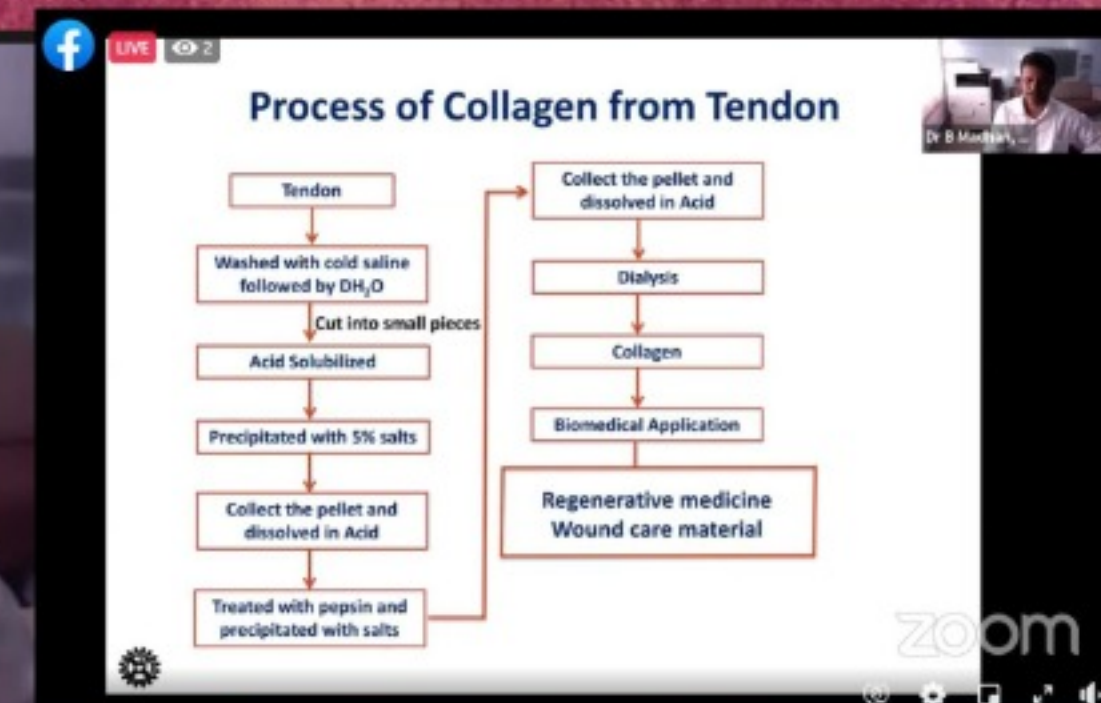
LIVE 2

Process of Collagen from Tendon

Dr B Madhan, ...

Tendon

Washed with cold saline followed by $DH_2O$

Cut into small pieces

Acid Solubilized

Precipitated with 5% salts

Collect the pellet and dissolved in Acid

Treated with pepsin and precipitated with salts

Collect the pellet and dissolved in Acid

Dialysis

Collagen

Biomedical Application

Regenerative medicine
Wound care material

zoom